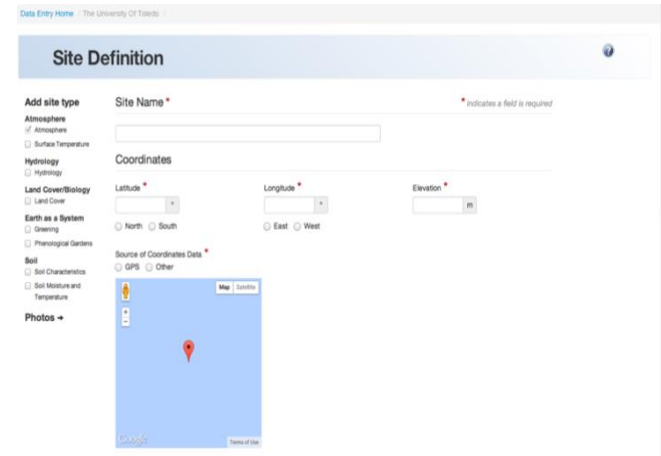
Data Entry Home / The University Of Toledo /

Site Definition

Add site type

Atmosphere
Atmosphere
Surface Temperature

Hydrology
Hydrology

Land Cover/Biology
Land Cover

Earth as a System
Greening
Phenological Gardens

Soil
Soil Characteristics
Soil Moisture and Temperature

Photos →

Site Name *

* indicates a field is required

Coordinates

Latitude *

North South

Longitude *

East West

Elevation *

m

Source of Coordinates Data *

GPS Other

Map Satellite

Google

Terms of Use